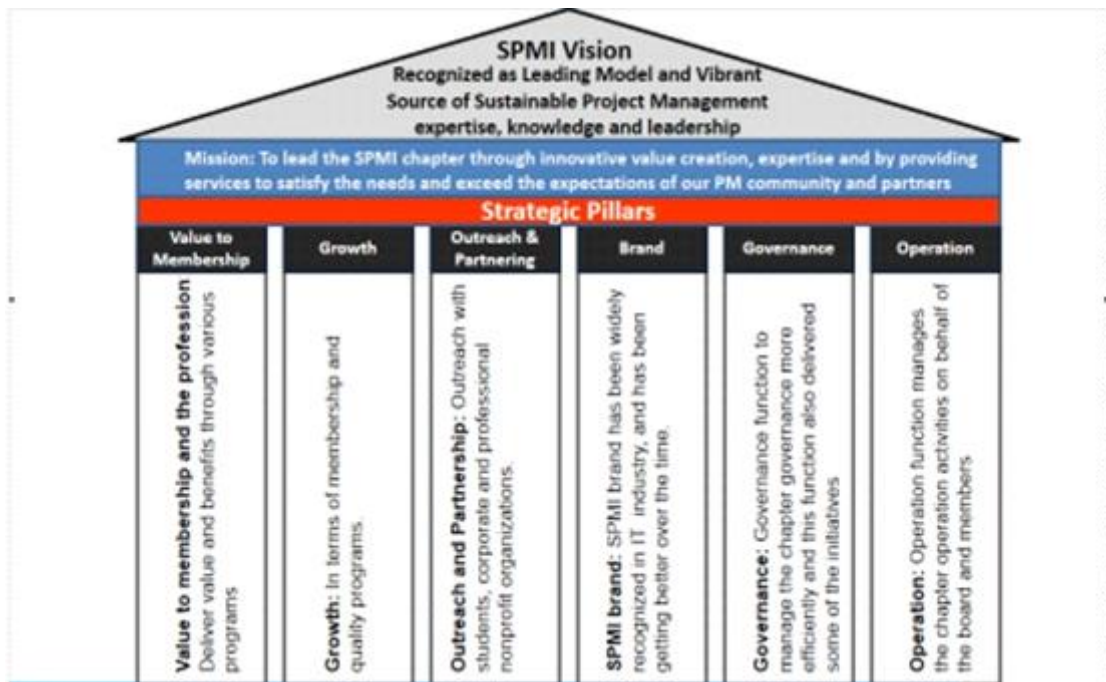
SPMI Vision
Recognized as Leading Model and Vibrant Source of Sustainable Project Management expertise, knowledge and leadership

Mission: To lead the SPMI chapter through innovative value creation, expertise and by providing services to satisfy the needs and exceed the expectations of our PM community and partners

Strategic Pillars

Value to Membership

Value to membership and the profession Deliver value and benefits through various programs

Growth

Growth: In terms of membership and quality programs.

Outreach & Partnering

Outreach and Partnership: Outreach with students, corporate and professional nonprofit organizations.

Brand

SPMI brand: SPMI brand has been widely recognized in IT industry, and has been getting better over the time.

Governance

Governance: Governance function to manage the chapter governance more efficiently and this function also delivered some of the initiatives

Operation

Operation: Operation function manages the chapter operation activities on behalf of the board and members